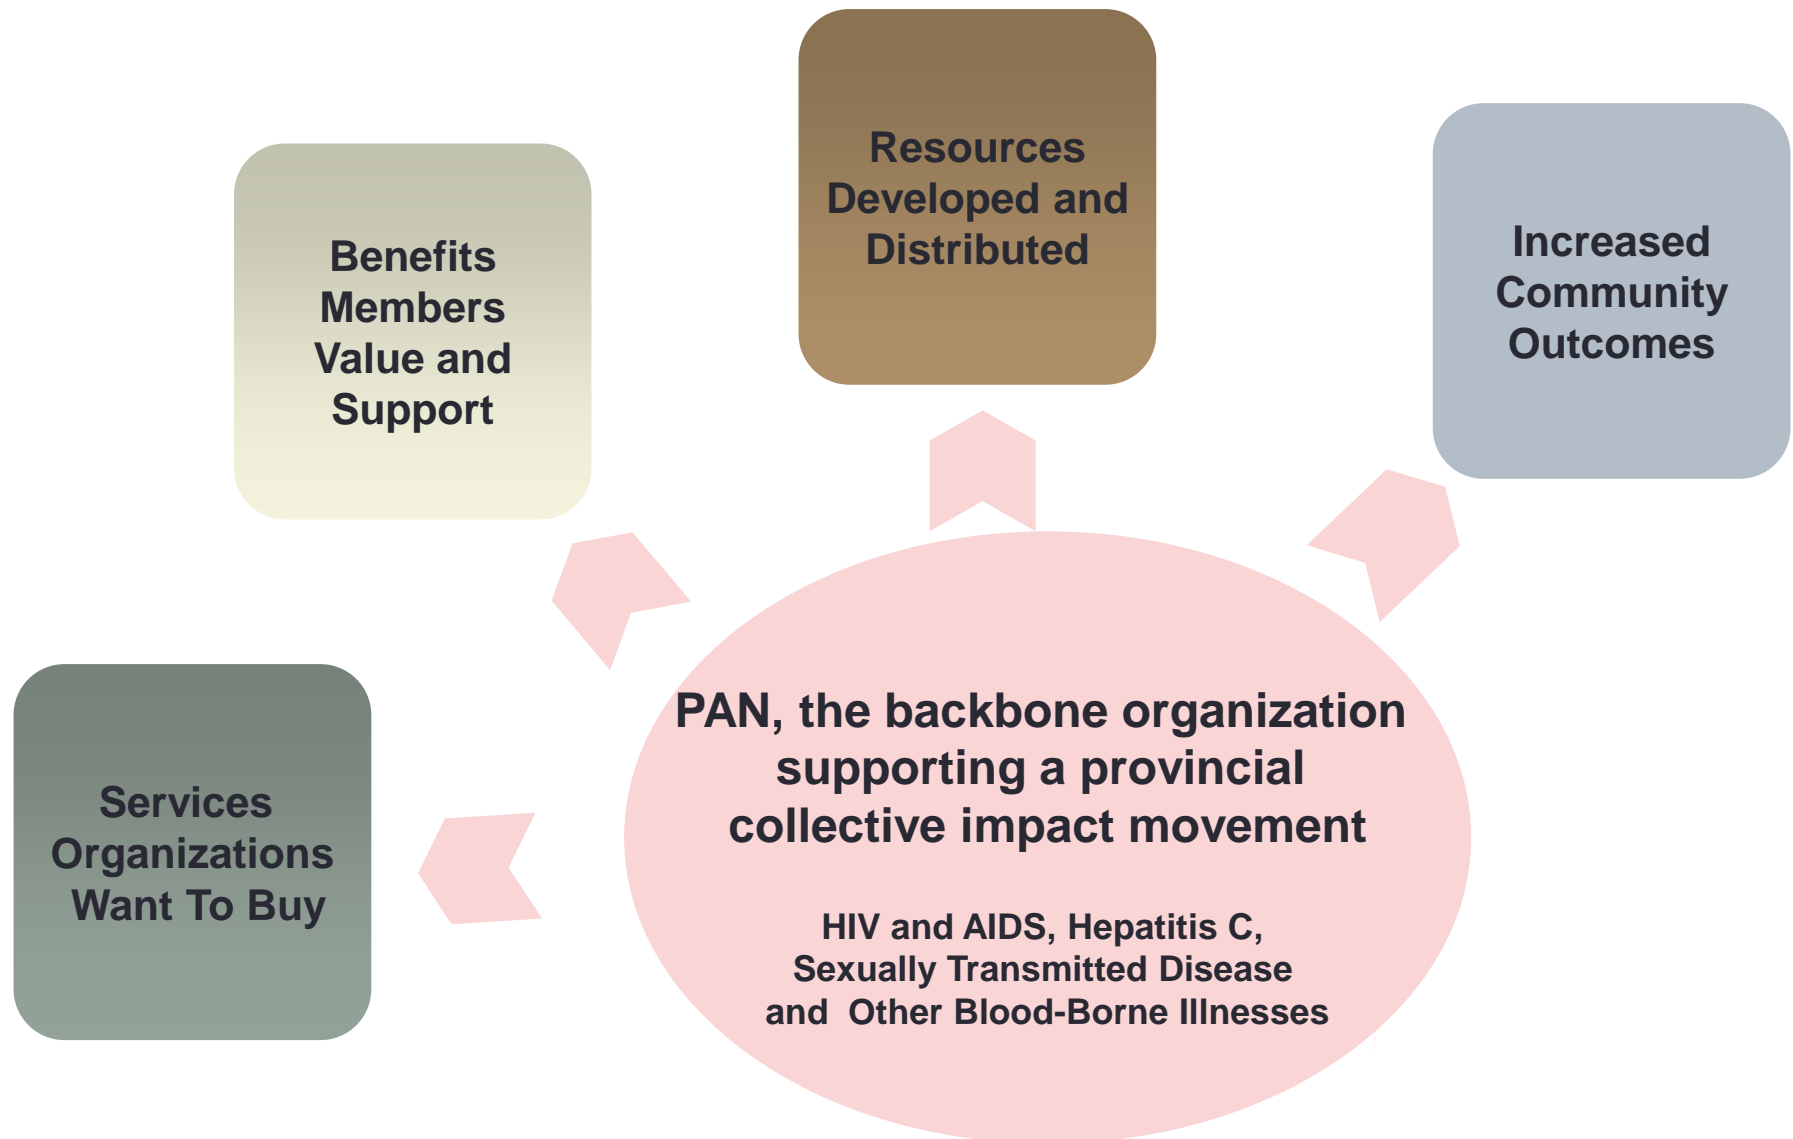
Resources Developed and Distributed

Benefits Members Value and Support

Increased Community Outcomes

Services Organizations Want To Buy

PAN, the backbone organization supporting a provincial collective impact movement

HIV and AIDS, Hepatitis C, Sexually Transmitted Disease and Other Blood-Borne Illnesses